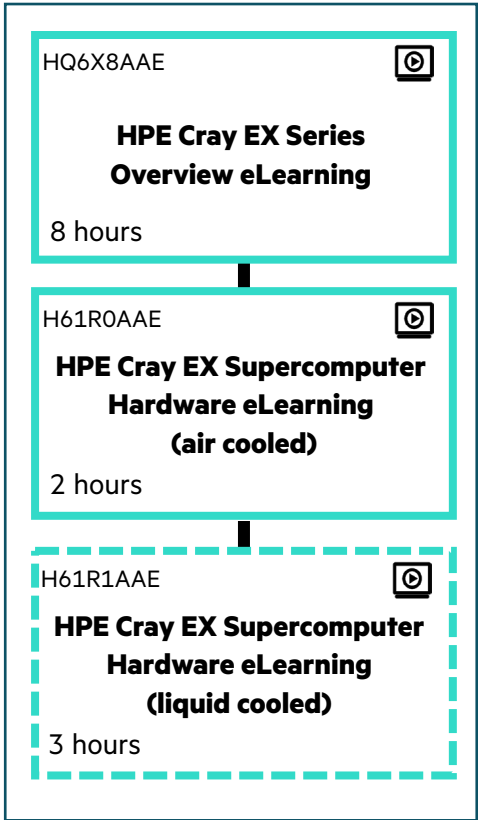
HQ6X8AAE

HPE Cray EX Series Overview eLearning

8 hours

H61R0AAE

HPE Cray EX Supercomputer Hardware eLearning (air cooled)

2 hours

H61R1AAE

HPE Cray EX Supercomputer Hardware eLearning (liquid cooled)

3 hours